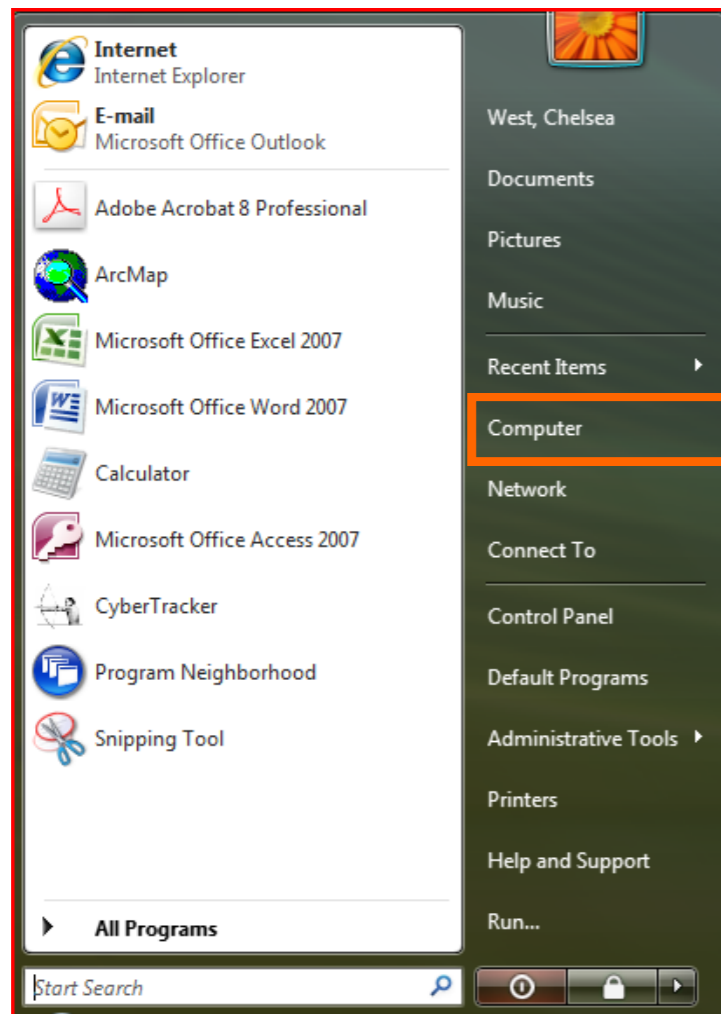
Internet
Internet Explorer

E-mail
Microsoft Office Outlook

Adobe Acrobat 8 Professional

ArcMap

Microsoft Office Excel 2007

Microsoft Office Word 2007

Calculator

Microsoft Office Access 2007

CyberTracker

Program Neighborhood

Snipping Tool

All Programs

Start Search

West, Chelsea

Documents

Pictures

Music

Recent Items

Computer

Network

Connect To

Control Panel

Default Programs

Administrative Tools

Printers

Help and Support

Run...